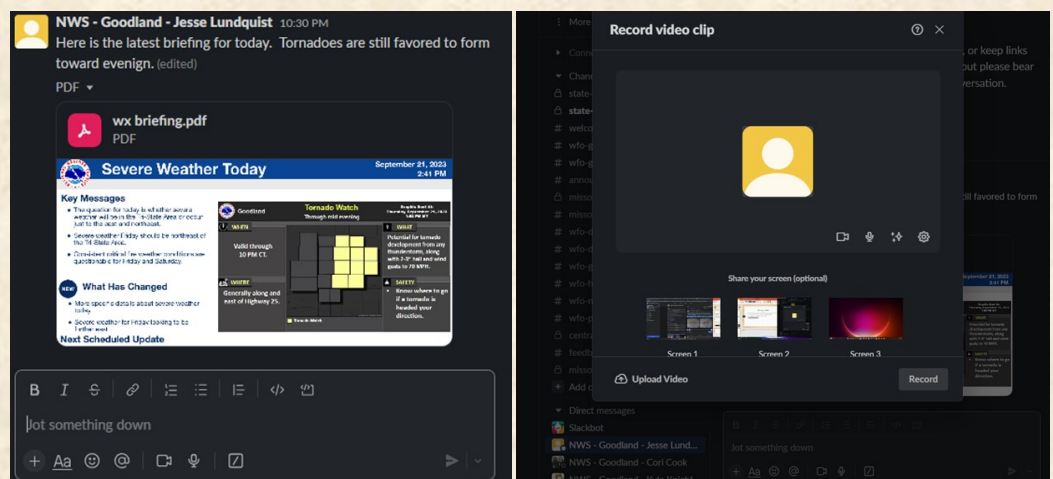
NWS - Goodland - Jesse Lundquist 10:30 PM
Here is the latest briefing for today. Tornadoes are still favored to form toward evenign. (edited)

PDF

wx briefing.pdf
PDF

Severe Weather Today

September 21, 2023
2:41 PM

Key Messages

• The question for today is whether severe weather will be in the Tri-State Area or occur just to the east and northeast.
• Severe weather Friday should be northeast of the Tri-State Area.
• Considerable of fire weather conditions are questionable for Friday and Saturday.

What Has Changed

• More specific details about severe weather today.
• Severe weather for Friday looking to be farther east.

Next Scheduled Update

Goodland

Tornado Watch
Through mid morning

WHEN
Valid through 10 PM CT.

WHAT
Potential for tornado development from any thunderstorm, along with 2-3" hail and wind gusts to 70 MPH.

WHERE
Generally along and east of Highway 25.

SAFETY
Know where to go if a tornado is headed your direction.

Jot something down

More
Record video clip
, or keep links
out please bear
versation.
ill favored to form
Share your screen (optional)
Screen 1
Screen 2
Screen 3
Upload Video
Record
Direct messages
Slackbot
NWS - Goodland - Jesse Lund...
NWS - Goodland - Cori Cook
Jot something down